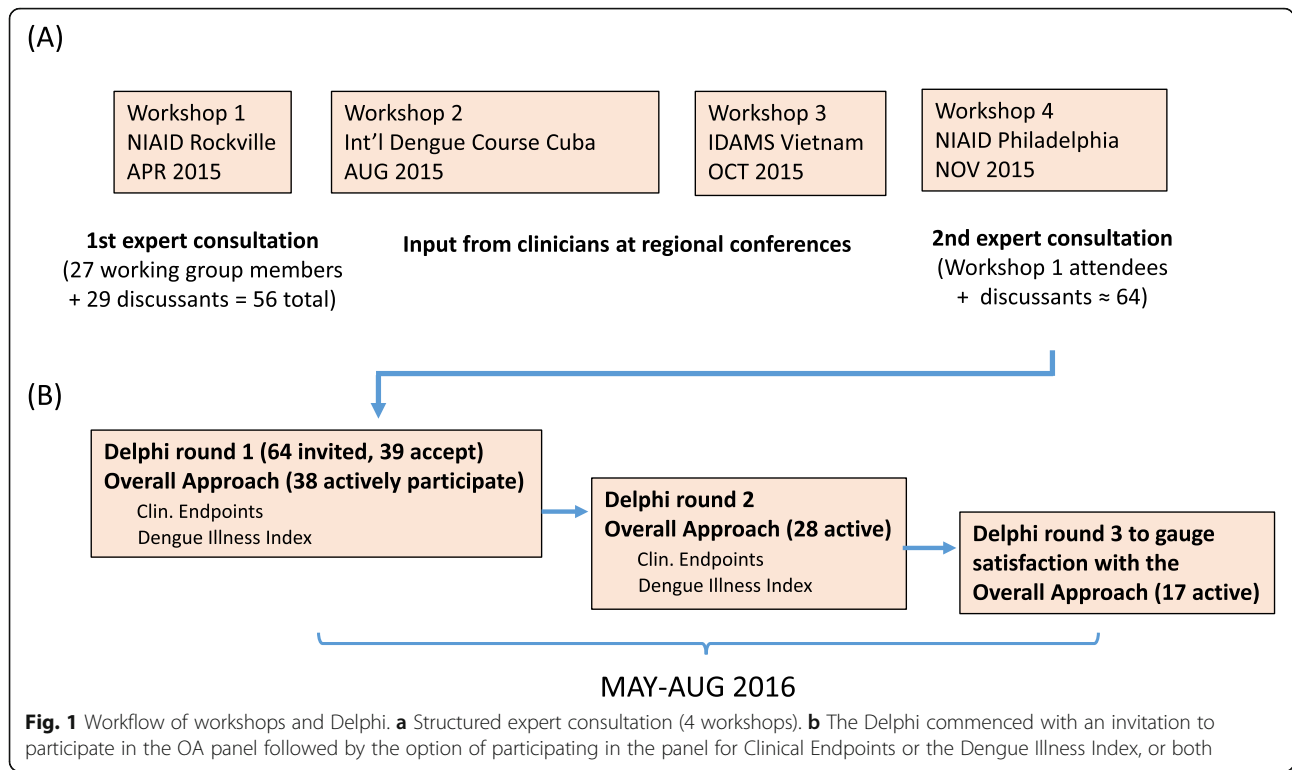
(A)

Workshop 1
NIAID Rockville
APR 2015

Workshop 2
Int'l Dengue Course Cuba
AUG 2015

Workshop 3
IDAMS Vietnam
OCT 2015

Workshop 4
NIAID Philadelphia
NOV 2015

**1st expert consultation**
(27 working group members + 29 discussants = 56 total)

**Input from clinicians at regional conferences**

**2nd expert consultation**
(Workshop 1 attendees + discussants ≈ 64)

(B)

**Delphi round 1 (64 invited, 39 accept)**
**Overall Approach (38 actively participate)**
Clin. Endpoints
Dengue Illness Index

**Delphi round 2**
**Overall Approach (28 active)**
Clin. Endpoints
Dengue Illness Index

**Delphi round 3 to gauge satisfaction with the Overall Approach (17 active)**

MAY-AUG 2016

**Fig. 1** Workflow of workshops and Delphi. **a** Structured expert consultation (4 workshops). **b** The Delphi commenced with an invitation to participate in the OA panel followed by the option of participating in the panel for Clinical Endpoints or the Dengue Illness Index, or both